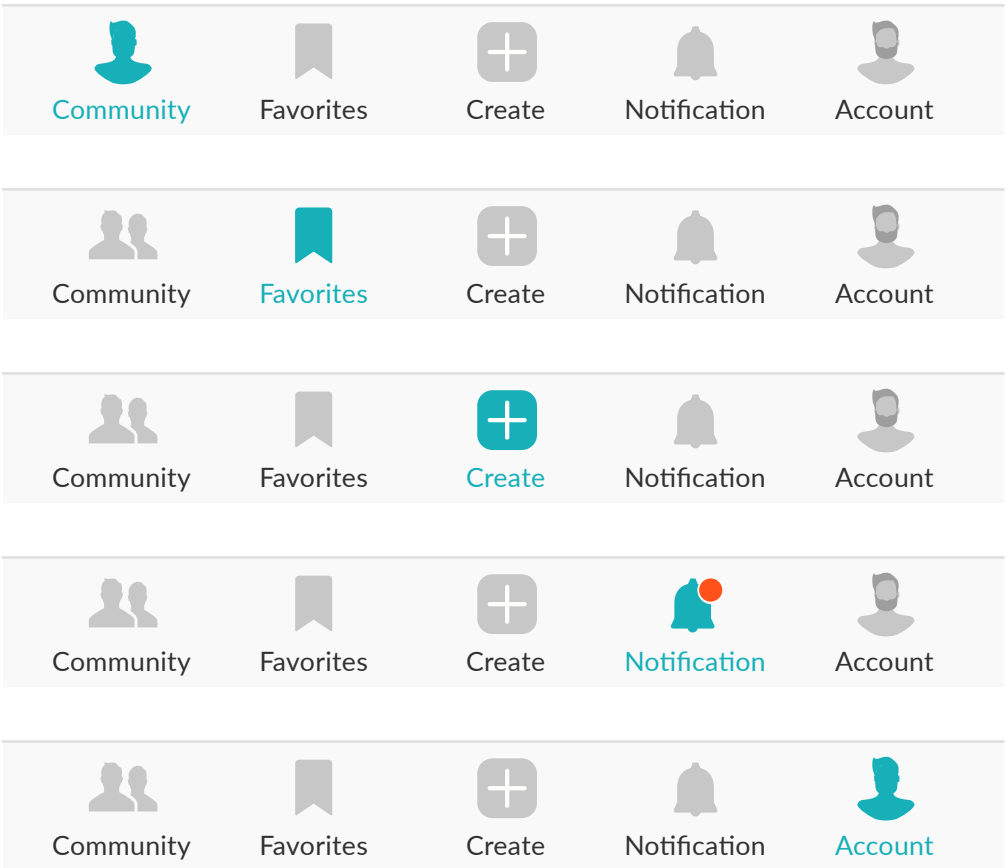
Community Favorites Create Notification Account

Community Favorites Create Notification Account

Community Favorites Create Notification Account

Community Favorites Create Notification Account

Community Favorites Create Notification Account